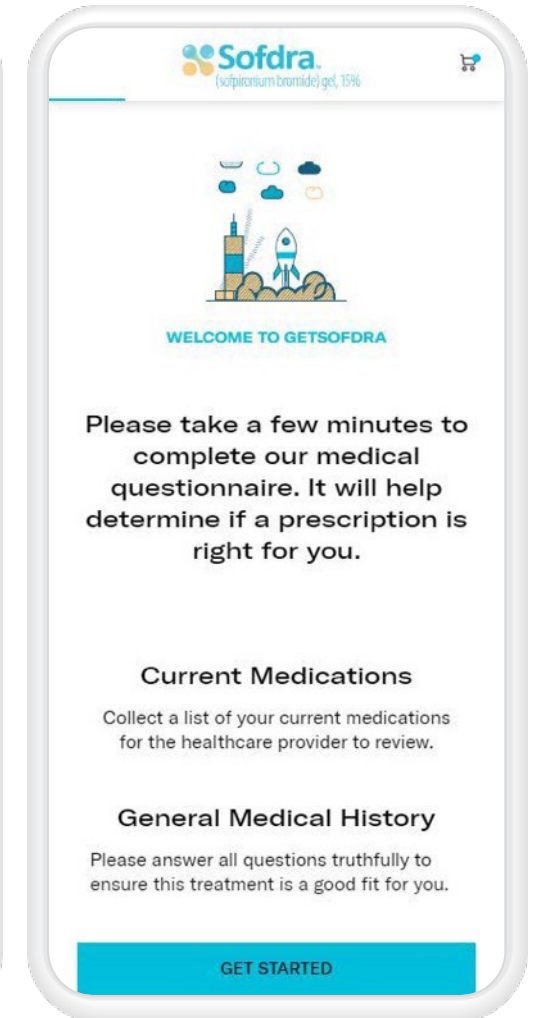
Sofdra.
(sofpironium bromide) gel, 15%

WELCOME TO GETSOFDRA

Please take a few minutes to complete our medical questionnaire. It will help determine if a prescription is right for you.

Current Medications

Collect a list of your current medications for the healthcare provider to review.

General Medical History

Please answer all questions truthfully to ensure this treatment is a good fit for you.

GET STARTED